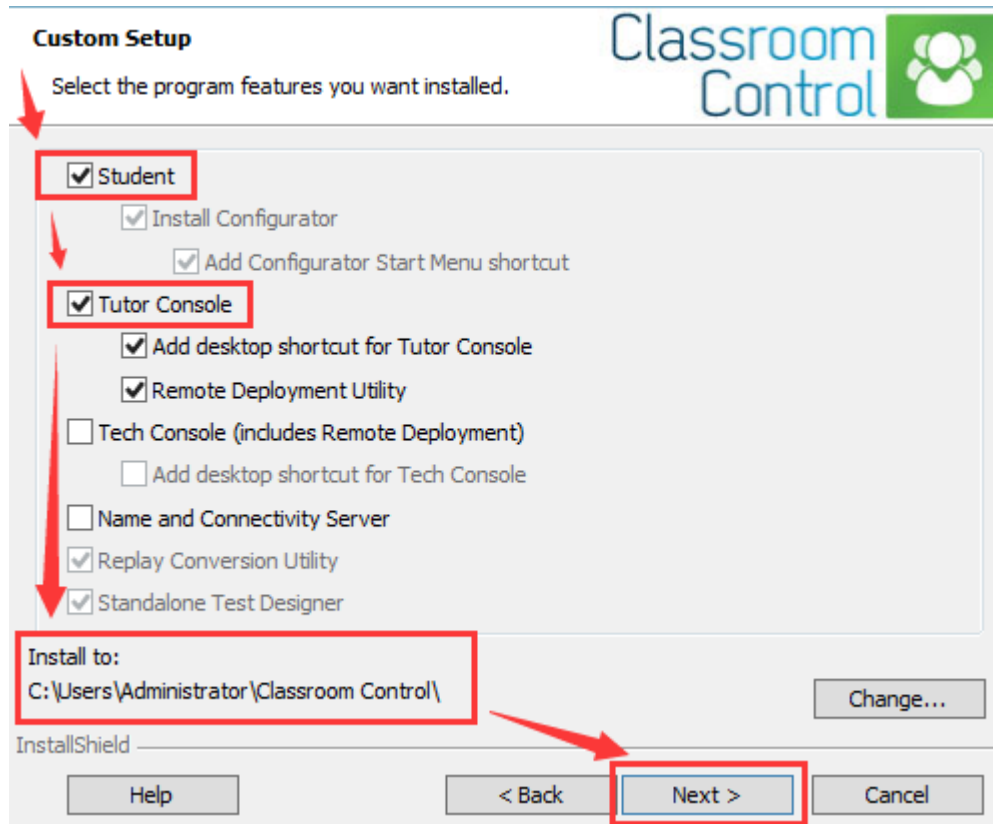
Custom Setup

Select the program features you want installed.

Classroom Control

Student

Install Configurator

Add Configurator Start Menu shortcut

Tutor Console

Add desktop shortcut for Tutor Console

Remote Deployment Utility

Tech Console (includes Remote Deployment)

Add desktop shortcut for Tech Console

Name and Connectivity Server

Replay Conversion Utility

Standalone Test Designer

Install to:
C:\Users\Administrator\Classroom Control\

Change...

InstallShield

Help

< Back

Next >

Cancel